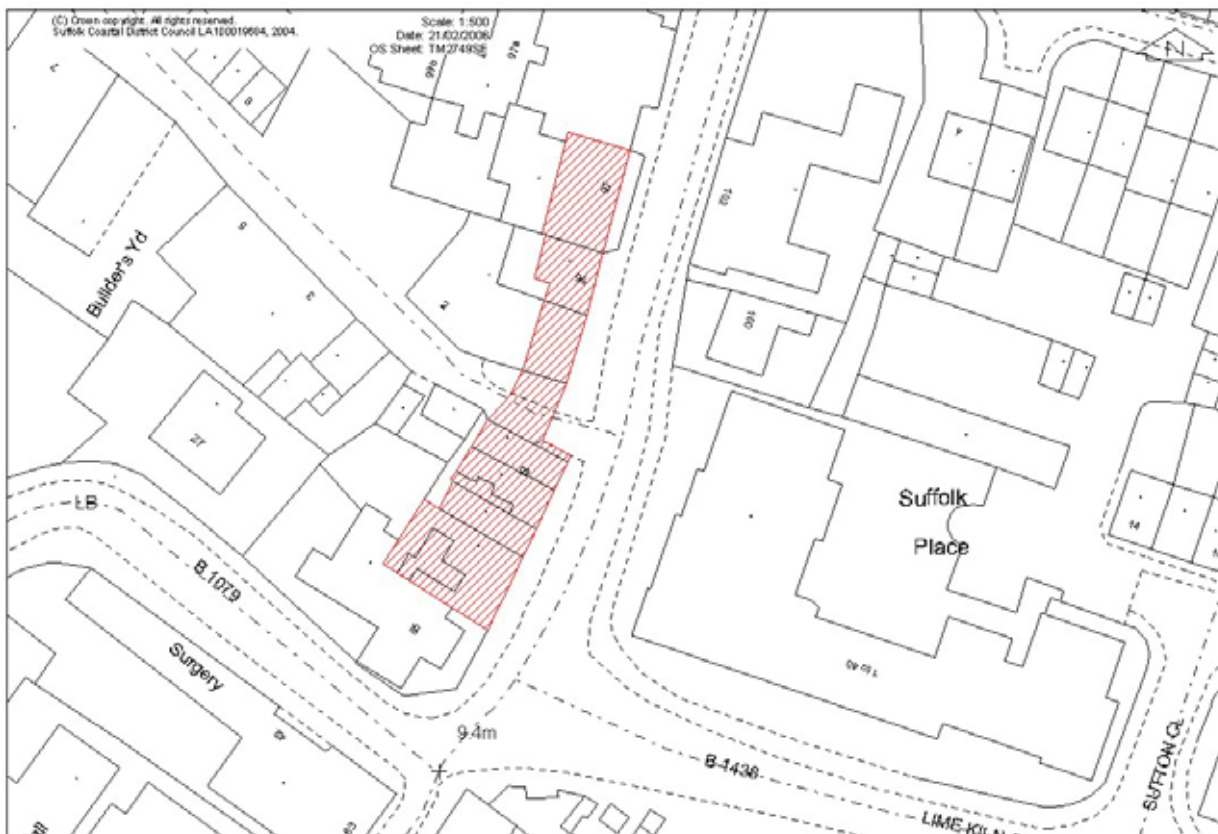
(C) Crown copyright. All rights reserved.
Suffolk Coastal District Council LA100019684, 2004.

Scale: 1:500
Date: 21/02/2006
OS Sheet: TM2749SE

N

Builder's Yd

27

LB

B.1079

Surgery

9.4m

B 1438

LIME KILN

SUFFOLK CL

Suffolk Place

1 to 40

100

103

14